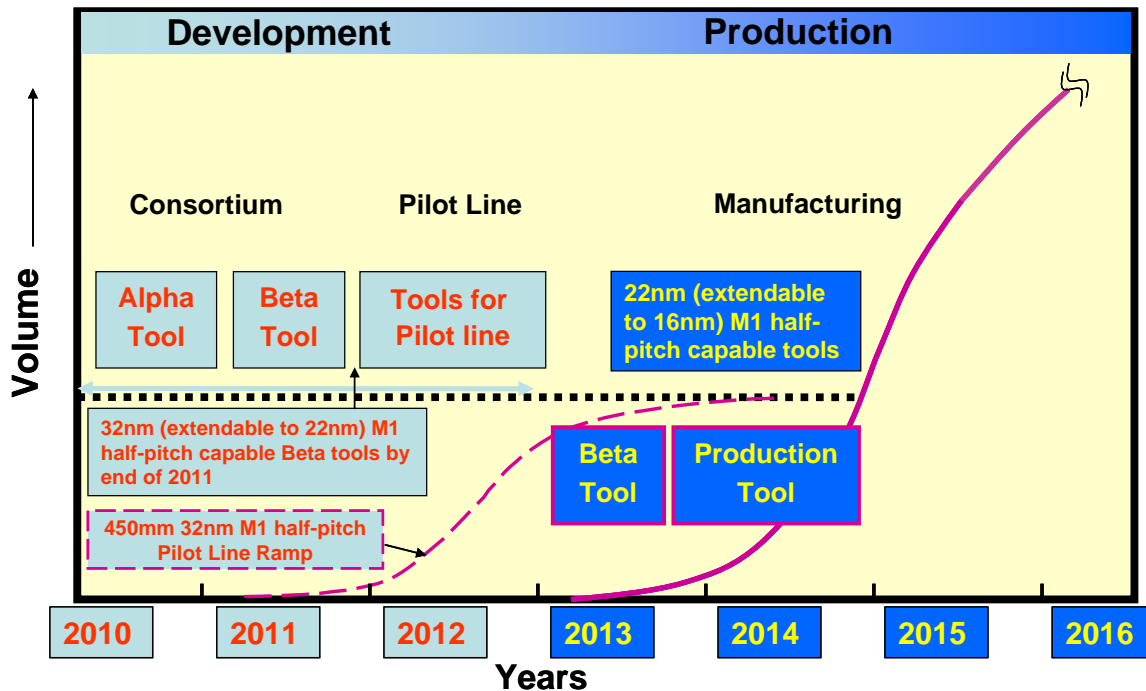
Development

Production

Volume

Consortium

Pilot Line

Manufacturing

Alpha Tool

Beta Tool

Tools for Pilot line

22nm (extendable to 16nm) M1 half-pitch capable tools

32nm (extendable to 22nm) M1 half-pitch capable Beta tools by end of 2011

Beta Tool

Production Tool

450mm 32nm M1 half-pitch Pilot Line Ramp

2010

2011

2012

2013

2014

2015

2016

Years